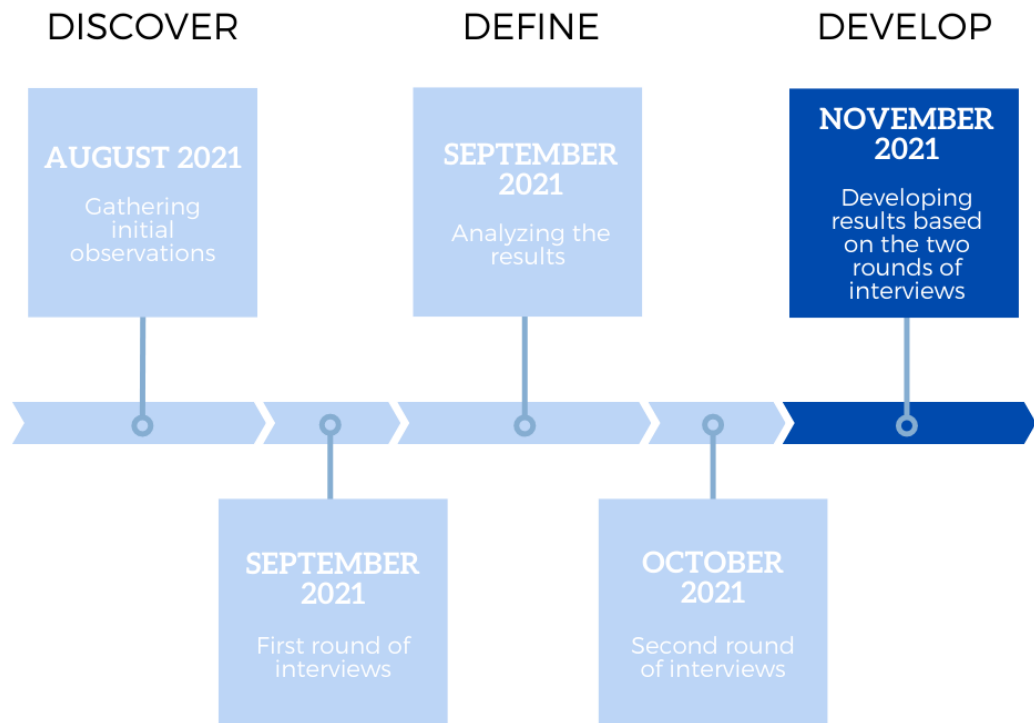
DISCOVER

DEFINE

DEVELOP

AUGUST 2021

Gathering initial observations

SEPTEMBER 2021

Analyzing the results

NOVEMBER 2021

Developing results based on the two rounds of interviews

SEPTEMBER 2021

First round of interviews

OCTOBER 2021

Second round of interviews